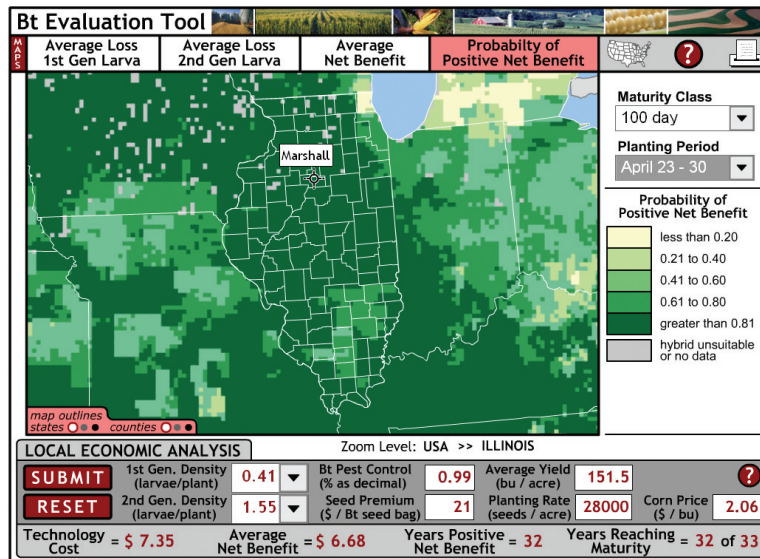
Bt Evaluation Tool

MAPS

Average Loss 1st Gen Larva | Average Loss 2nd Gen Larva | Average Net Benefit | Probabilty of Positive Net Benefit

?

Marshall

map outlines
states
counties

Maturity Class
100 day

Planting Period
April 23 - 30

Probability of Positive Net Benefit

less than 0.20
0.21 to 0.40
0.41 to 0.60
0.61 to 0.80
greater than 0.81
hybrid unsuitable or no data

LOCAL ECONOMIC ANALYSIS

Zoom Level: USA >> ILLINOIS

SUBMIT
RESET

1st Gen. Density (larvae/plant) 0.41
2nd Gen. Density (larvae/plant) 1.55
Bt Pest Control (% as decimal) 0.99
Seed Premium ($ / Bt seed bag) 21
Average Yield (bu / acre) 151.5
Planting Rate (seeds / acre) 28000
Corn Price ($ / bu) 2.06

?

Technology Cost = $ 7.35
Average Net Benefit = $ 6.68
Years Positive Net Benefit = 32
Years Reaching Maturity = 32 of 33